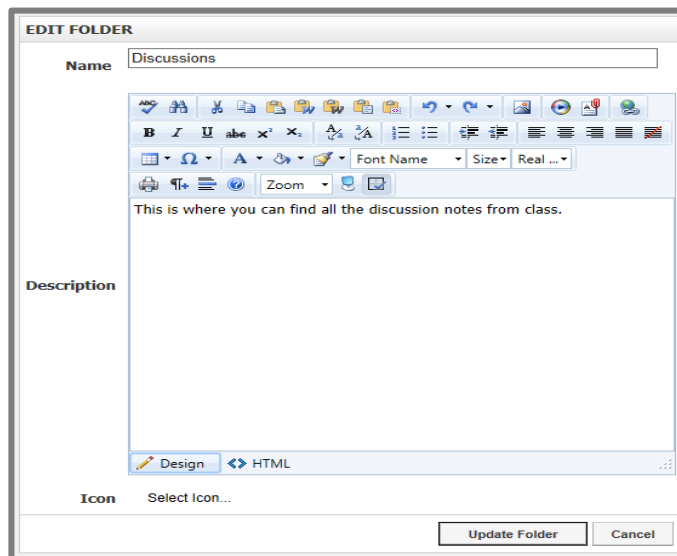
EDIT FOLDER

Name Discussions

B I U abc x² x₂

Font Name Size Real ...

Zoom

Description This is where you can find all the discussion notes from class.

Design <> HTML

Icon Select Icon...

Update Folder Cancel